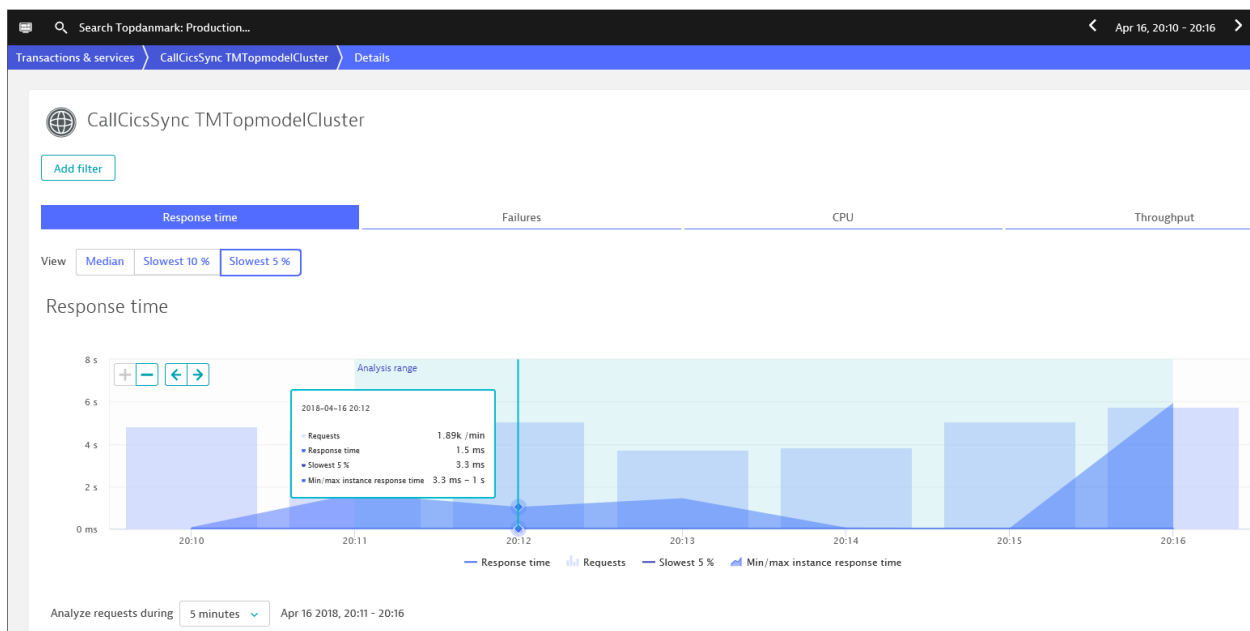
Search Topdanmark: Production...

Apr 16, 20:10 - 20:16

Transactions & services 〉 CallCicsSync TMTopmodelCluster 〉 Details

CallCicsSync TMTopmodelCluster

Add filter

Response time | Failures | CPU | Throughput

View Median | Slowest 10 % | Slowest 5 %

Response time

8 s
6 s
4 s
2 s
0 ms

Analysis range

2018-04-16 20:12

Requests 1.89k /min
Response time 1.5 ms
Slowest 5 % 3.3 ms
Min/max instance response time 3.3 ms - 1 s

20:10 20:11 20:12 20:13 20:14 20:15 20:16

Response time Requests Slowest 5 % Min/max instance response time

Analyze requests during 5 minutes Apr 16 2018, 20:11 - 20:16